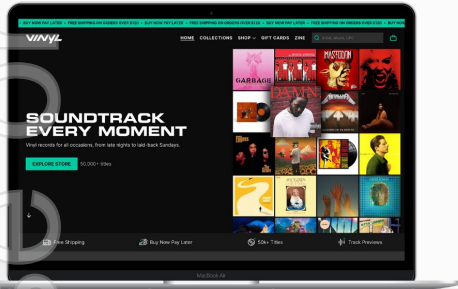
• BUY NOW PAY LATER • FREE SHIPPING ON ORDERS OVER $120 • BUY NOW PAY LATER • FREE SHIPPING ON ORDERS OVER $120 • BUY NOW PAY LATER • FREE SHIPPING ON ORDERS OVER $120 • BUY NOW

VINYL

HOME COLLECTIONS SHOP GIFT CARDS ZINE

Search albums, EPs

GARBAGE

MASTODON

DAMN.

SOUNDTRACK EVERY MOMENT

Vinyl records for all occasions, from late nights to laid-back Sundays.

EXPLORE STORE 50,000+ titles

Free Shipping

Buy Now Pay Later

50k+ Titles

Track Previews

MacBook Air